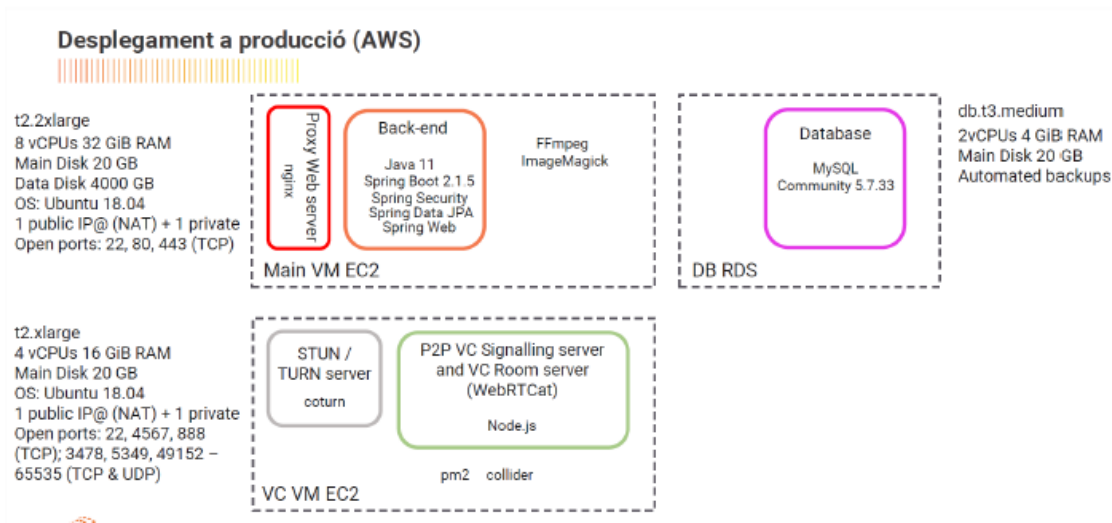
Desplegament a producció (AWS)

t2.2xlarge
8 vCPUs 32 GiB RAM
Main Disk 20 GB
Data Disk 4000 GB
OS: Ubuntu 18.04
1 public IP@ (NAT) + 1 private
Open ports: 22, 80, 443 (TCP)

Proxy Web server
nginx

Back-end
Java 11
Spring Boot 2.1.5
Spring Security
Spring Data JPA
Spring Web

FFmpeg
ImageMagick

Main VM EC2

Database
MySQL
Community 5.7.33

DB RDS

db.t3.medium
2vCPUs 4 GiB RAM
Main Disk 20 GB
Automated backups

t2.xlarge
4 vCPUs 16 GiB RAM
Main Disk 20 GB
OS: Ubuntu 18.04
1 public IP@ (NAT) + 1 private
Open ports: 22, 4567, 888 (TCP); 3478, 5349, 49152 – 65535 (TCP & UDP)

STUN / TURN server
coturn

P2P VC Signalling server and VC Room server (WebRTCat)
Node.js

pm2 collider

VC VM EC2